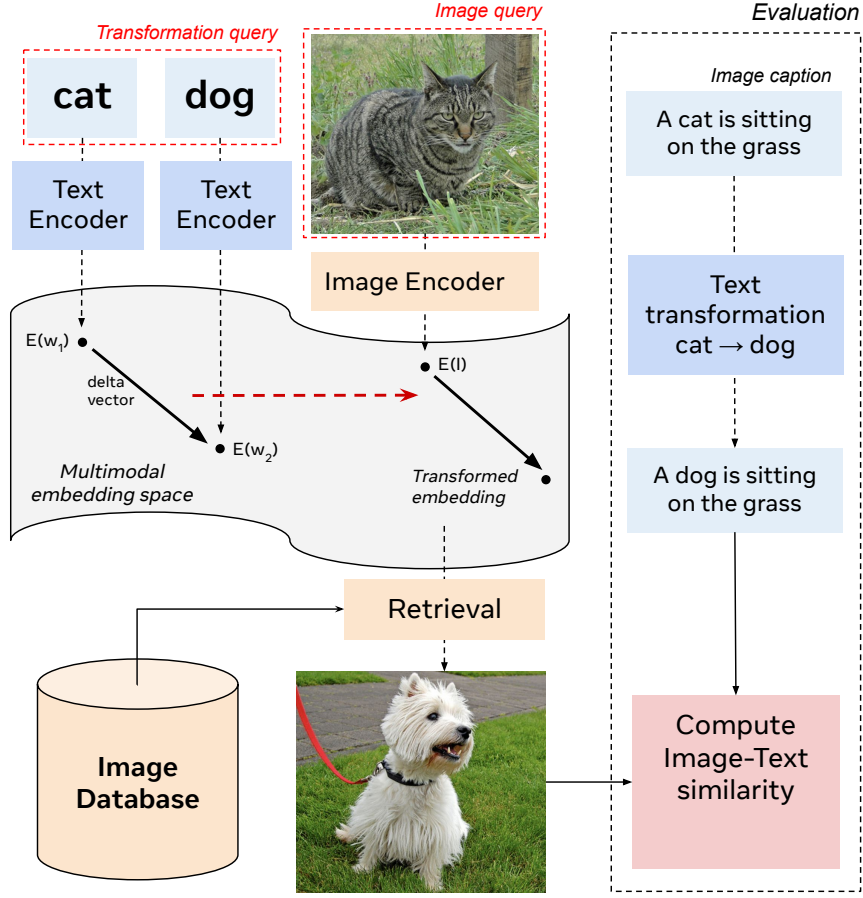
Transformation query

cat

dog

Image query

Evaluation

Image caption

A cat is sitting on the grass

Text Encoder

Text Encoder

Image Encoder

Text transformation cat → dog

$E(w_1)$

delta vector

E(I)

$E(w_2)$

Multimodal embedding space

Transformed embedding

A dog is sitting on the grass

Retrieval

Image Database

Compute Image-Text similarity